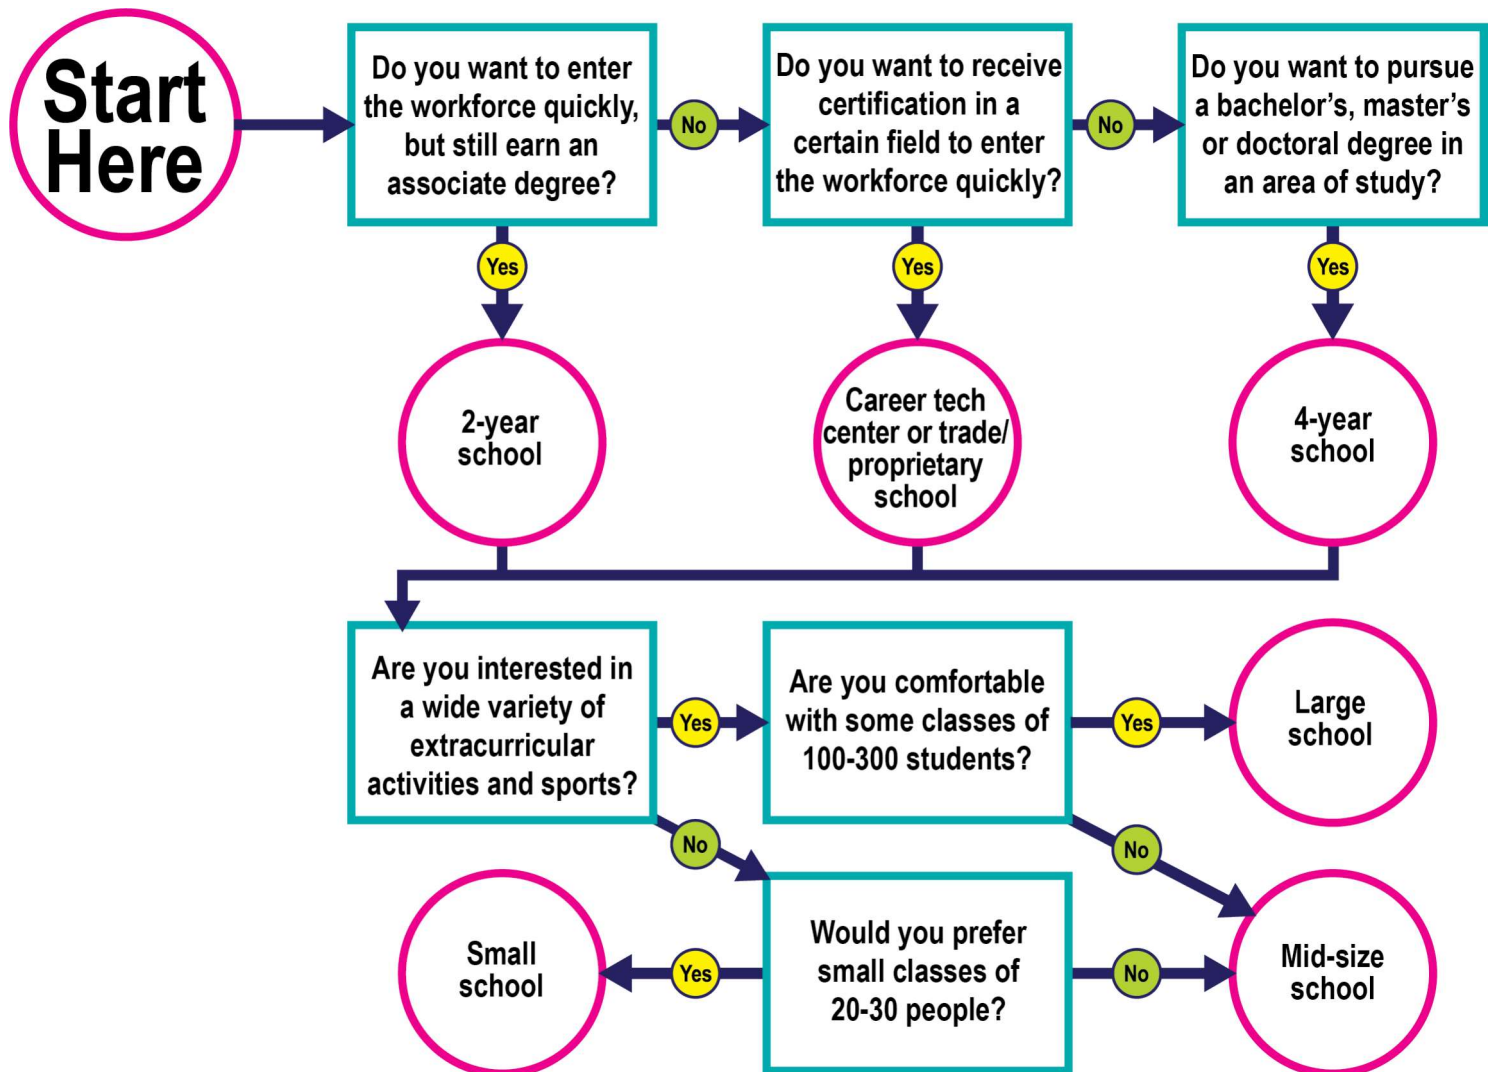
Start Here

Do you want to enter the workforce quickly, but still earn an associate degree?

No

Do you want to receive certification in a certain field to enter the workforce quickly?

No

Do you want to pursue a bachelor's, master's or doctoral degree in an area of study?

Yes

2-year school

Yes

Career tech center or trade/ proprietary school

Yes

4-year school

Are you interested in a wide variety of extracurricular activities and sports?

Yes

Are you comfortable with some classes of 100-300 students?

Yes

Large school

No

No

Small school

Yes

Would you prefer small classes of 20-30 people?

No

Mid-size school